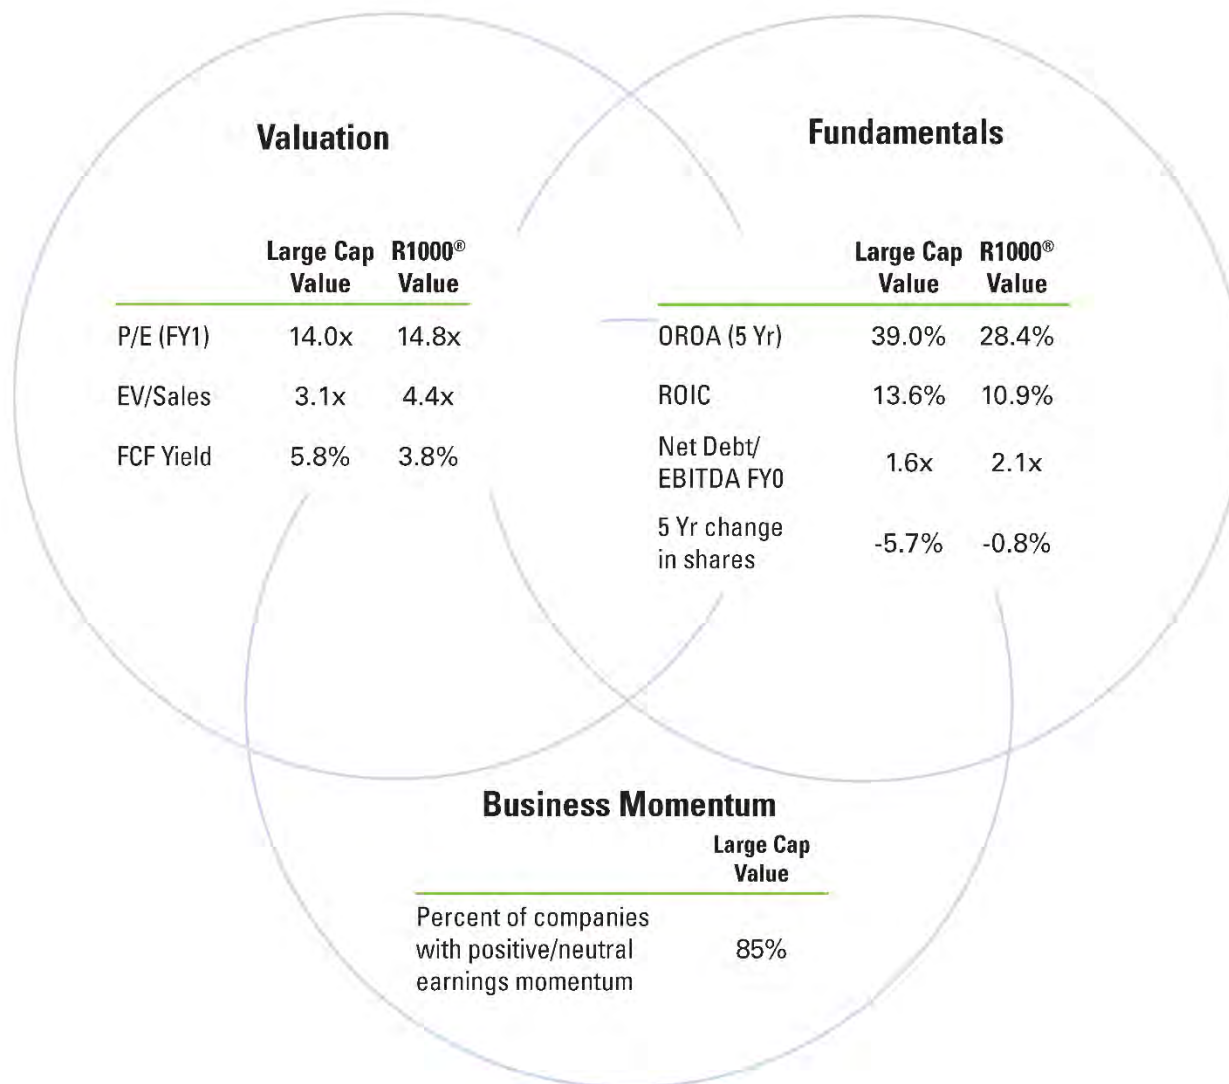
Valuation

| | Large Cap Value | R1000® Value |
|---|---|---|
| P/E (FY1) | 14.0x | 14.8x |
| EV/Sales | 3.1x | 4.4x |
| FCF Yield | 5.8% | 3.8% |

Fundamentals

| | Large Cap Value | R1000® Value |
|---|---|---|
| OROA (5 Yr) | 39.0% | 28.4% |
| ROIC | 13.6% | 10.9% |
| Net Debt/ EBITDA FY0 | 1.6x | 2.1x |
| 5 Yr change in shares | -5.7% | -0.8% |

Business Momentum

| | Large Cap Value |
|---|---|
| Percent of companies with positive/neutral earnings momentum | 85% |